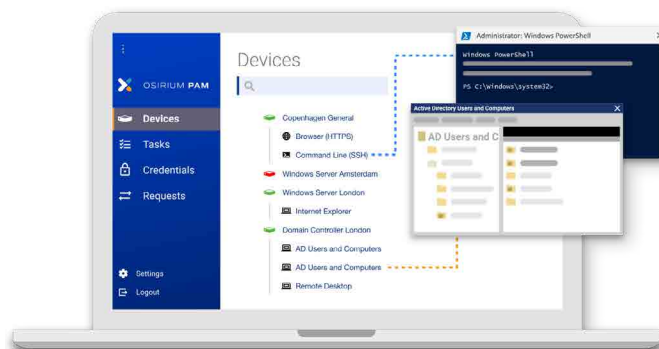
OSIRIUM PAM

Devices

Tasks

Credentials

Requests

Settings

Logout

Devices

Copenhagen General

Browser (HTTPS)

Command Line (SSH)

Windows Server Amsterdam

Windows Server London

Internet Explorer

Domain Controller London

AD Users and Computers

AD Users and Computers

Remote Desktop

Administrator: Windows PowerShell

Windows PowerShell

PS C:\Windows\system32>

Active Directory Users and Computers

AD Users and C